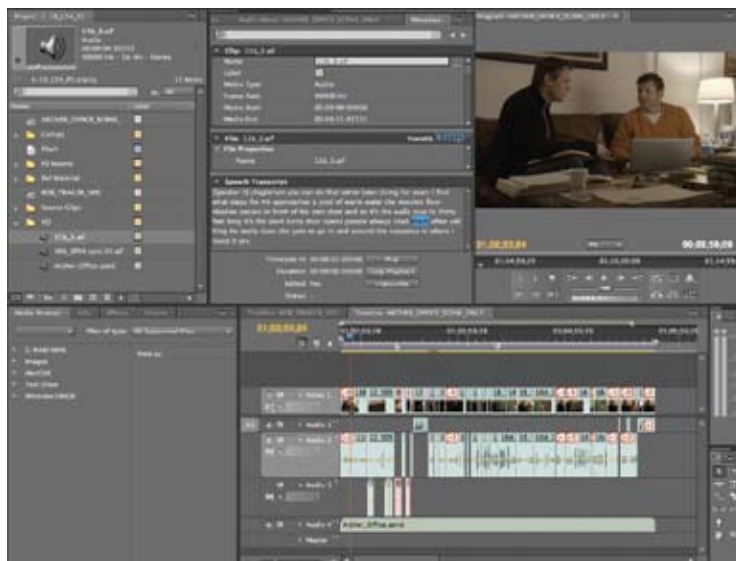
Clip: 11b_3.aif

Name
Label
Media Type
Frame Rate
Media Start
Media End

Audio

File: 11b_3.aif

File Properties

Speech Transcript

01;00;03;04

00;00;58;09

Timeline: METARE_OFFICE_SCENE_ONLY

01;00;03;04

Video 1

Audio 1

Audio 2

Audio 3

Audio 4

Adobe_Office.aif

Master

Media Browser

Files of type: All Supported Files

View as:

Images

Music

Text

Windows